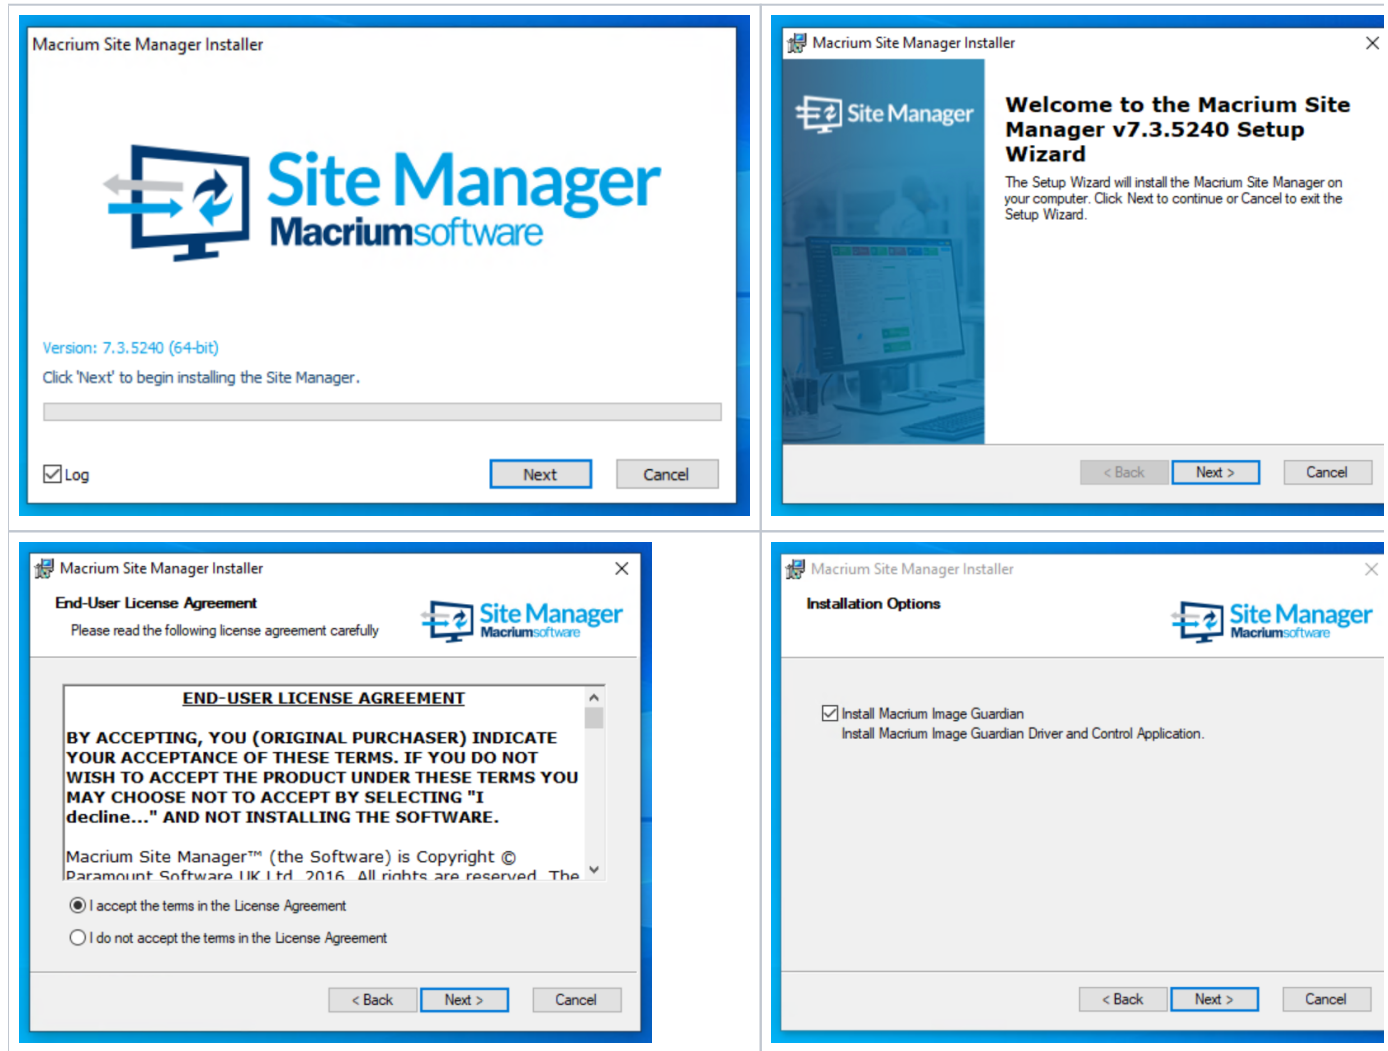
Macrium Site Manager Installer

Site Manager
Macriumsoftware

Version: 7.3.5240 (64-bit)

Click 'Next' to begin installing the Site Manager.

Log

Next

Cancel

Macrium Site Manager Installer

Site Manager

Welcome to the Macrium Site Manager v7.3.5240 Setup Wizard

The Setup Wizard will install the Macrium Site Manager on your computer. Click Next to continue or Cancel to exit the Setup Wizard.

< Back

Next >

Cancel

Macrium Site Manager Installer

End-User License Agreement

Please read the following license agreement carefully

Site Manager
Macriumsoftware

END-USER LICENSE AGREEMENT

BY ACCEPTING, YOU (ORIGINAL PURCHASER) INDICATE YOUR ACCEPTANCE OF THESE TERMS. IF YOU DO NOT WISH TO ACCEPT THE PRODUCT UNDER THESE TERMS YOU MAY CHOOSE NOT TO ACCEPT BY SELECTING "I decline..." AND NOT INSTALLING THE SOFTWARE.

Macrium Site Manager™ (the Software) is Copyright © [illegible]

I accept the terms in the License Agreement

I do not accept the terms in the License Agreement

< Back

Next >

Cancel

Macrium Site Manager Installer

Installation Options

Site Manager
Macriumsoftware

Install Macrium Image Guardian
Install Macrium Image Guardian Driver and Control Application.

< Back

Next >

Cancel